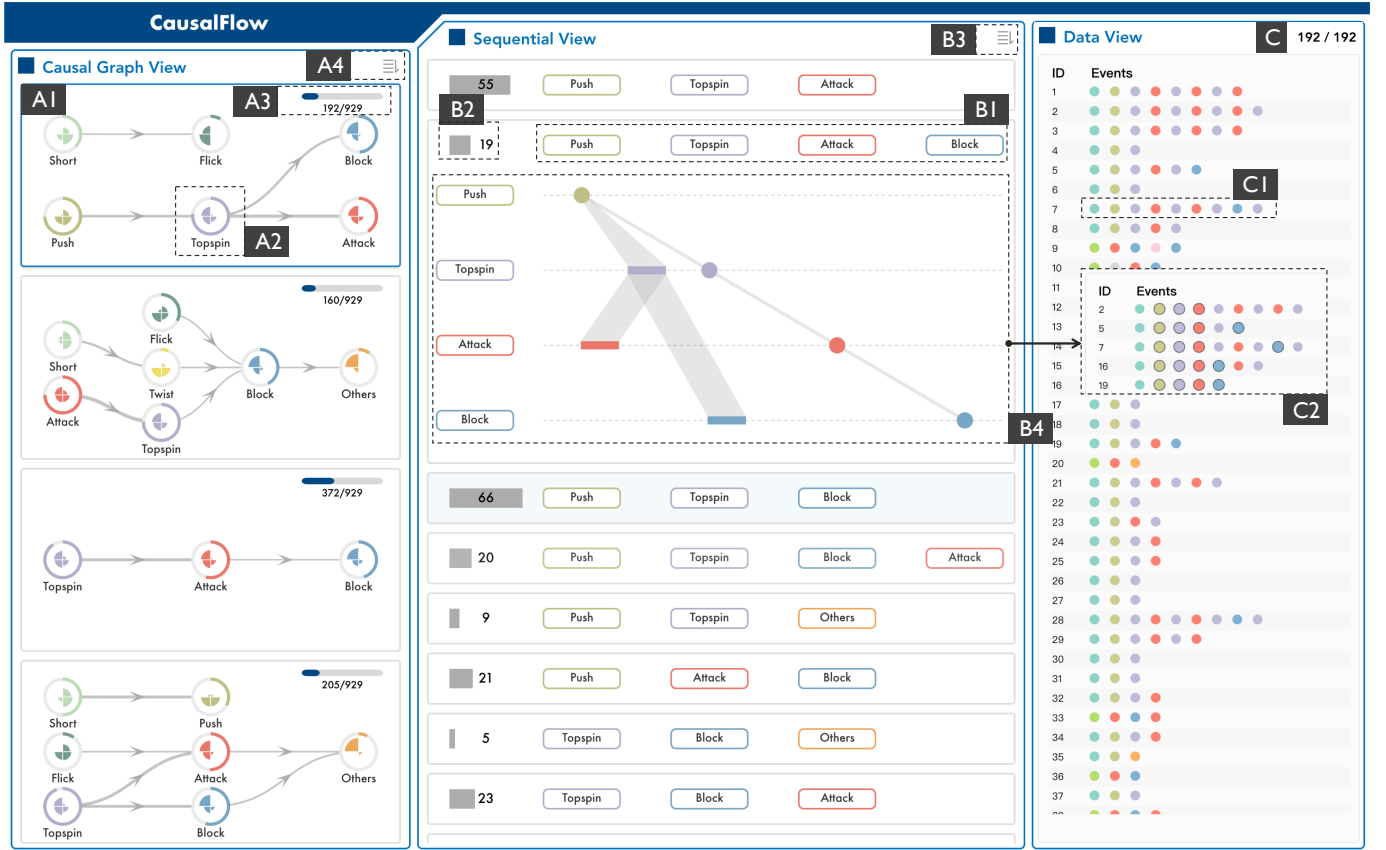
CausalFlow

Causal Graph View

A4

A1

A3

192/929

Short

Flick

Block

Push

Topspin

Attack

A2

160/929

Flick

Short

Twist

Block

Others

Attack

Topspin

372/929

Topspin

Attack

Block

205/929

Short

Push

Flick

Attack

Others

Topspin

Block

Sequential View

B3

55 Push Topspin Attack

B2

B1

19 Push Topspin Attack Block

Push

Topspin

Attack

Block

B4

66 Push Topspin Block

20 Push Topspin Block Attack

9 Push Topspin Others

21 Push Attack Block

5 Topspin Block Others

23 Topspin Block Attack

Data View

C

192 / 192

ID Events

1
2
3
4
5
6
7
8
9
10
11
12
13
14
15
16
17
18
19
20
21
22
23
24
25
26
27
28
29
30
31
32
33
34
35
36
37

C1

ID Events
2
5
7
16
19

C2